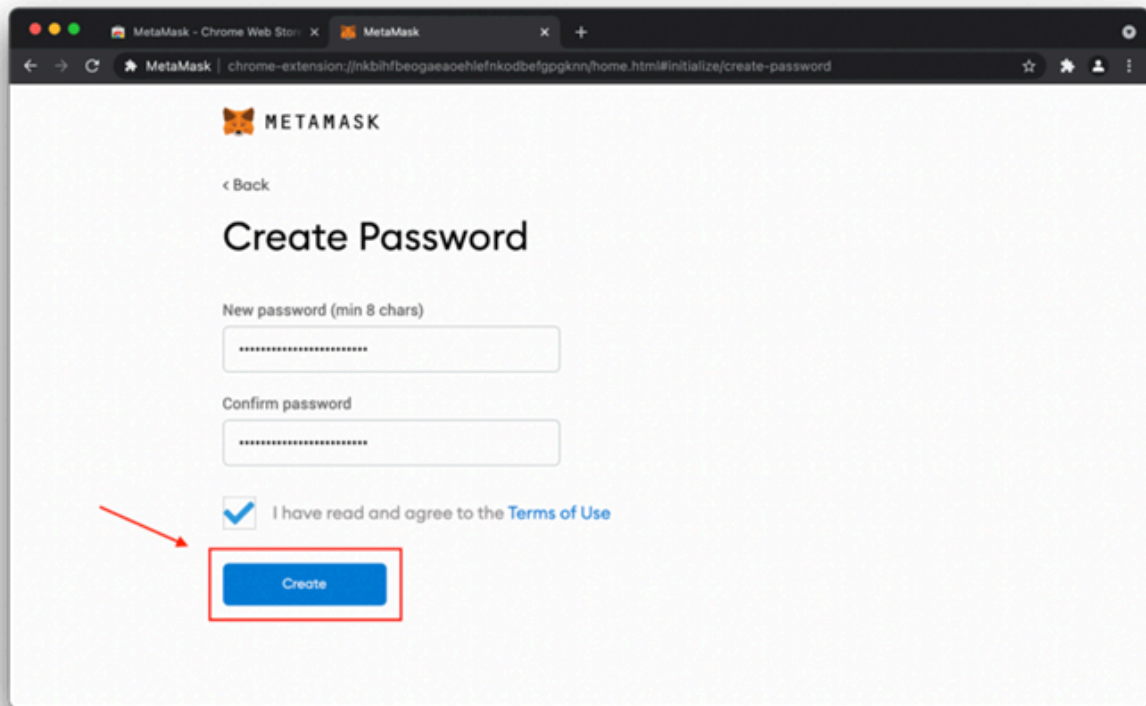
MetaMask - Chrome Web Store
MetaMask
+
MetaMask | chrome-extension://nkbihfbeogaeaoehlefnkodbefgpgknn/home.html#initialize/create-password

METAMASK

< Back

Create Password

New password (min 8 chars)

••••••••••••••••••••••••

Confirm password

••••••••••••••••••••••••

I have read and agree to the Terms of Use

Create